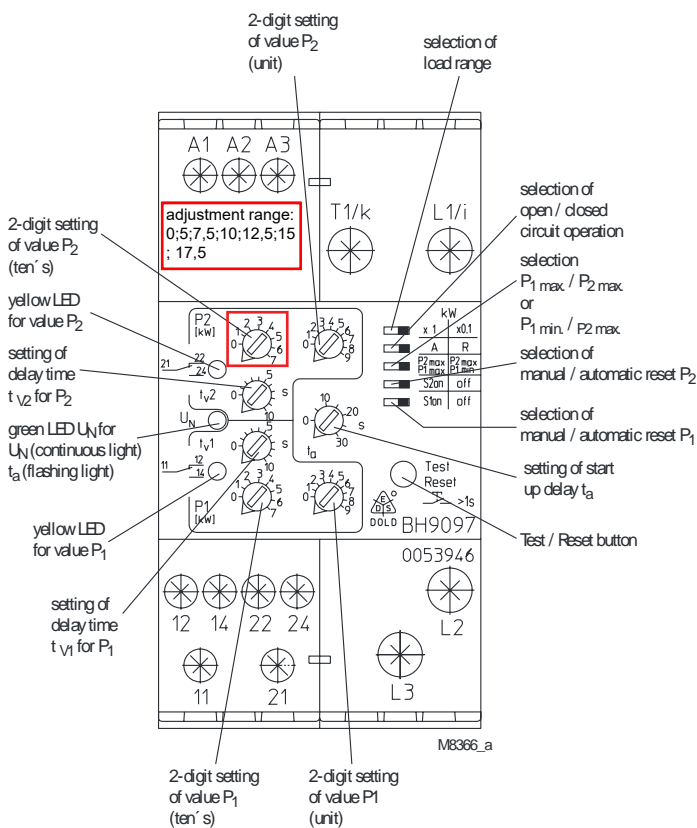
2-digit setting of value $P_2$ (unit)

selection of load range

A1 A2 A3

T1/k

L1/i

adjustment range: 0;5;7,5;10;12,5;15 ; 17,5

2-digit setting of value $P_2$ (ten´s)

selection of open / closed circuit operation

selection $P_{1\ max.}$ / $P_{2\ max.}$ or $P_{1\ min.}$ / $P_{2\ max.}$

yellow LED for value $P_2$

setting of delay time $t_{V2}$ for $P_2$

selection of manual / automatic reset $P_2$

green LED $U_N$ for $U_N$ (continuous light) $t_a$ (flashing light)

selection of manual / automatic reset $P_1$

setting of start up delay $t_a$

yellow LED for value $P_1$

Test / Reset button

setting of delay time $t_{V1}$ for $P_1$

P2 [kW]

kW

x 1 | x0,1

A | R

P2 max P1 max | P2 max P1 min

S2on | off

S1on | off

21 22 24

$t_{V2}$ s

$U_N$

$t_{V1}$ s

11 12 14

$t_a$ s

Test Reset >1s

P1 [kW]

DOLD BH9097

0053946

12 14 22 24

L2

11 21

L3

M8366_a

2-digit setting of value $P_1$ (ten´s)

2-digit setting of value P1 (unit)